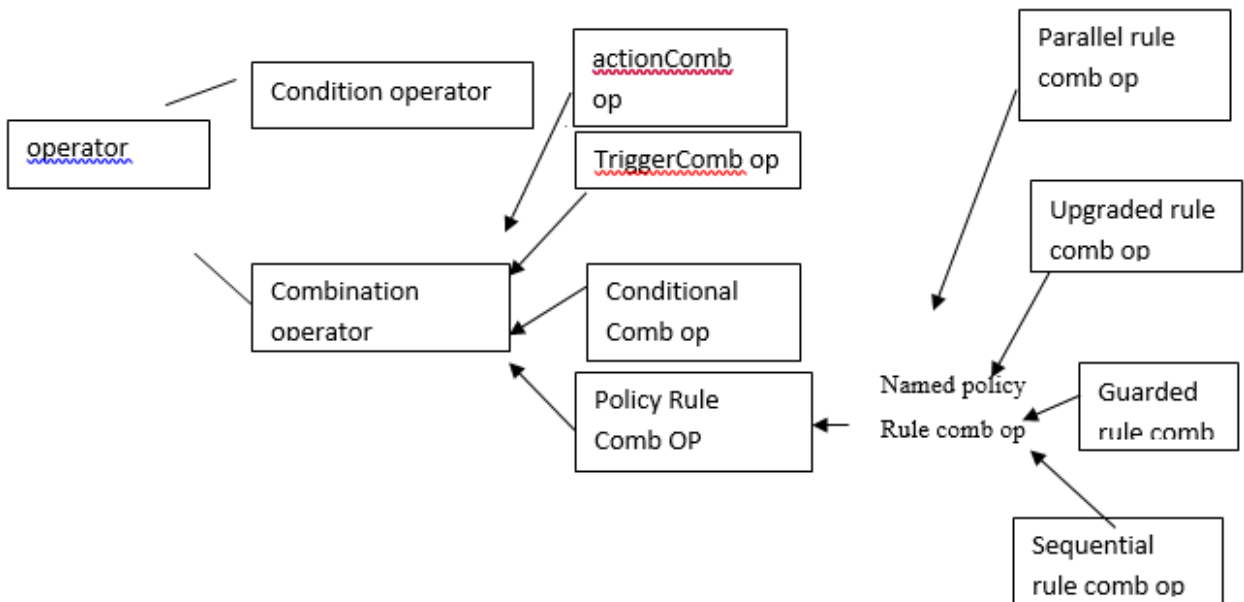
operator

Condition operator

Combination operator

actionComb op

TriggerComb op

Conditional Comb op

Policy Rule Comb OP

Parallel rule comb op

Upgraded rule comb op

Named policy Rule comb op

Guarded rule comb

Sequential rule comb op